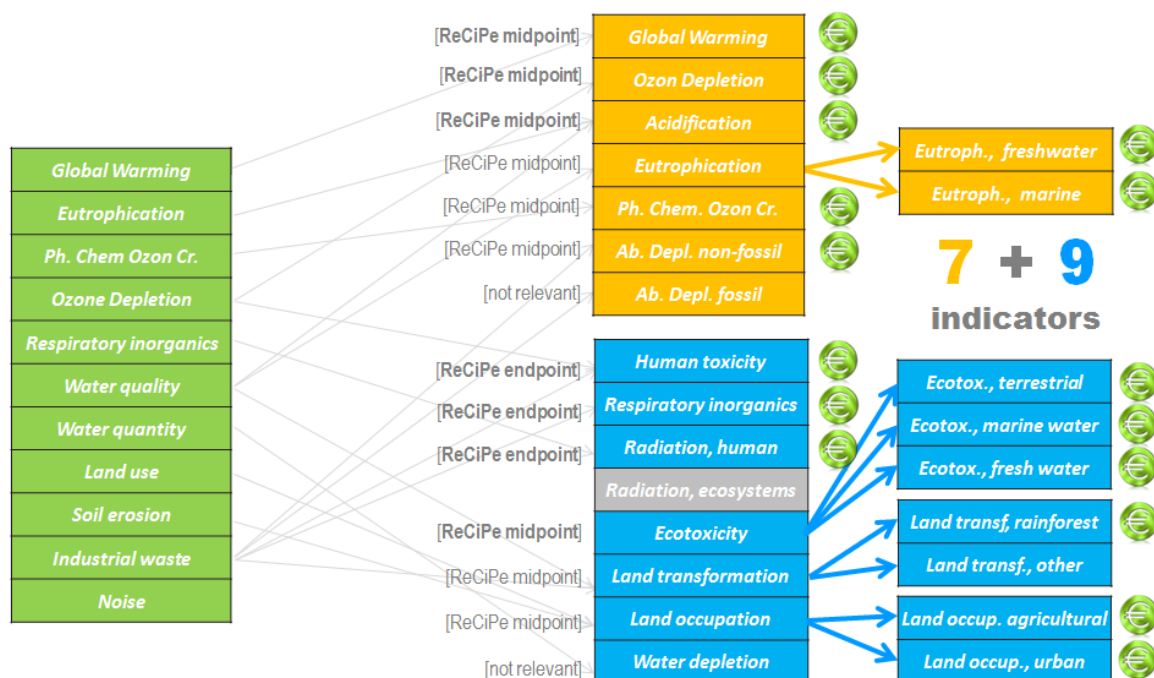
Global Warming
Eutrophication
Ph. Chem Ozon Cr.
Ozone Depletion
Respiratory inorganics
Water quality
Water quantity
Land use
Soil erosion
Industrial waste
Noise

[ReCiPe midpoint] Global Warming
[ReCiPe midpoint] Ozon Depletion
[ReCiPe midpoint] Acidification
[ReCiPe midpoint] Eutrophication
[ReCiPe midpoint] Ph. Chem. Ozon Cr.
[ReCiPe midpoint] Ab. Depl. non-fossil
[not relevant] Ab. Depl. fossil

Eutroph., freshwater
Eutroph., marine

7 + 9
indicators

[ReCiPe endpoint] Human toxicity
[ReCiPe endpoint] Respiratory inorganics
[ReCiPe endpoint] Radiation, human
Radiation, ecosystems
[ReCiPe midpoint] Ecotoxicity
[ReCiPe midpoint] Land transformation
[ReCiPe midpoint] Land occupation
[not relevant] Water depletion

Ecotox., terrestrial
Ecotox., marine water
Ecotox., fresh water
Land transf, rainforest
Land transf., other
Land occup. agricultural
Land occup., urban